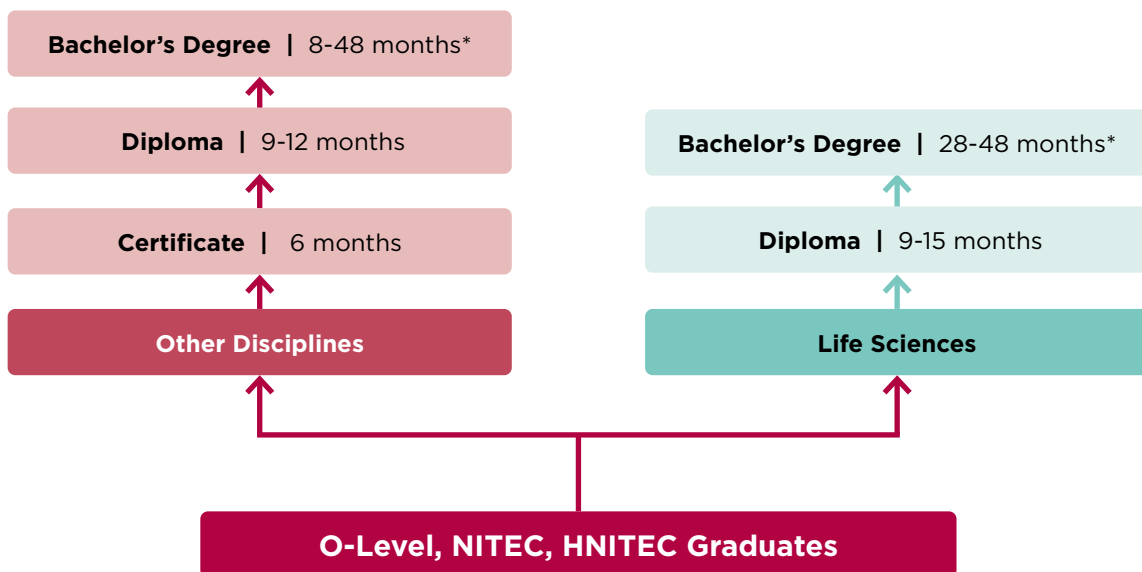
Bachelor’s Degree | 8-48 months*

Diploma | 9-12 months

Certificate | 6 months

Other Disciplines

Bachelor’s Degree | 28-48 months*

Diploma | 9-15 months

Life Sciences

O-Level, NITEC, HNITEC Graduates